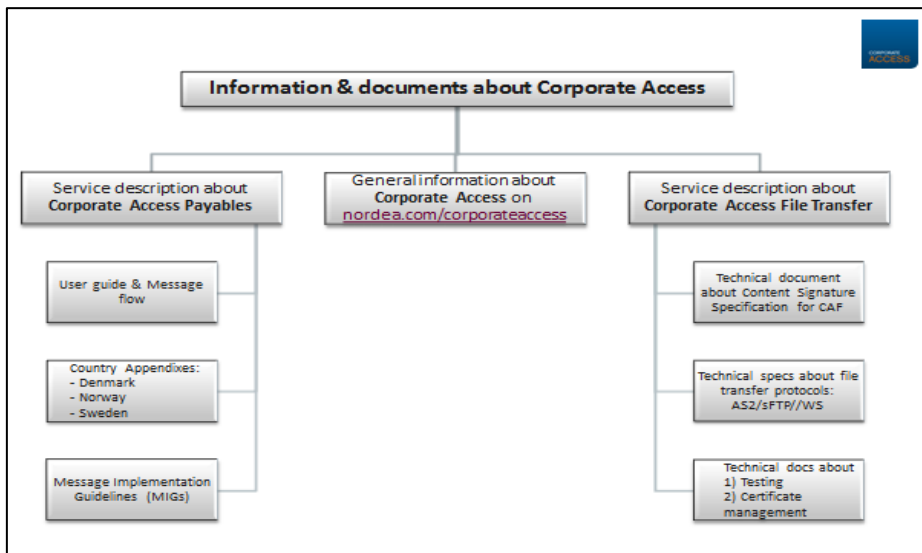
CORPORATE ACCESS

Information & documents about Corporate Access

Service description about **Corporate Access Payables**

General information about **Corporate Access** on nordea.com/corporateaccess

Service description about **Corporate Access File Transfer**

User guide & Message flow

Country Appendixes:
- Denmark
- Norway
- Sweden

Message Implementation Guidelines (MIGs)

Technical document about Content Signature Specification for CAF

Technical specs about file transfer protocols: AS2/sFTP//WS

Technical docs about
1) Testing
2) Certificate management